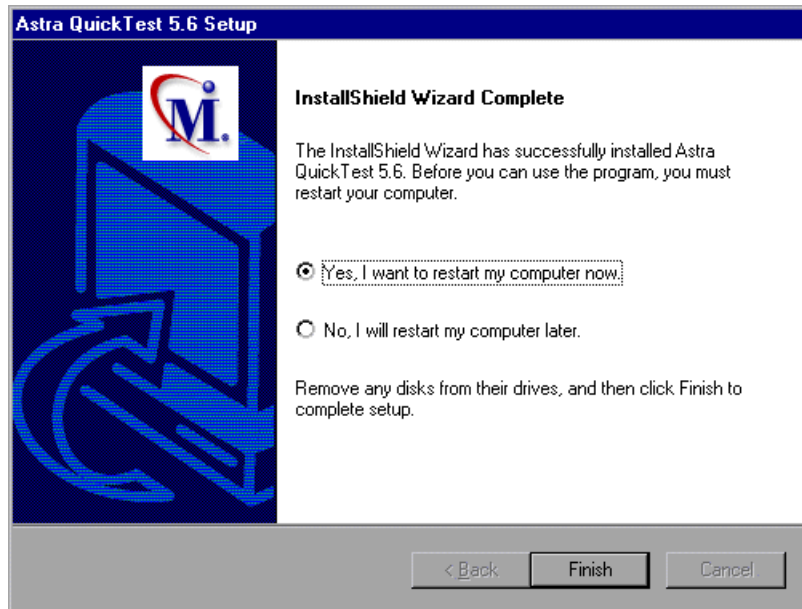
Astra QuickTest 5.6 Setup

M.

InstallShield Wizard Complete

The InstallShield Wizard has successfully installed Astra QuickTest 5.6. Before you can use the program, you must restart your computer.

Yes, I want to restart my computer now.

No, I will restart my computer later.

Remove any disks from their drives, and then click Finish to complete setup.

< Back
Finish
Cancel